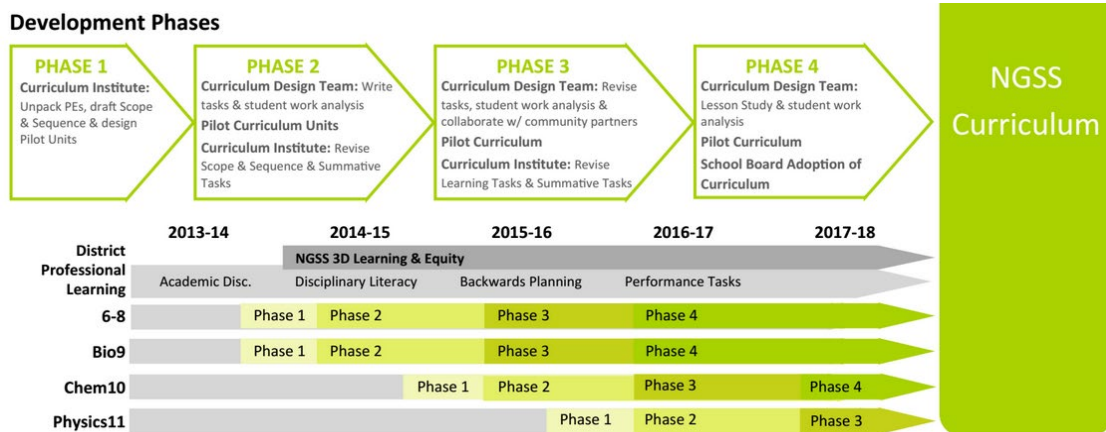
Development Phases

PHASE 1
Curriculum Institute: Unpack PEs, draft Scope & Sequence & design Pilot Units

PHASE 2
Curriculum Design Team: Write tasks & student work analysis
Pilot Curriculum Units
Curriculum Institute: Revise Scope & Sequence & Summative Tasks

PHASE 3
Curriculum Design Team: Revise tasks, student work analysis & collaborate w/ community partners
Pilot Curriculum
Curriculum Institute: Revise Learning Tasks & Summative Tasks

PHASE 4
Curriculum Design Team: Lesson Study & student work analysis
Pilot Curriculum
School Board Adoption of Curriculum

NGSS Curriculum

2013-14 2014-15 2015-16 2016-17 2017-18

District Professional Learning
NGSS 3D Learning & Equity
Academic Disc. Disciplinary Literacy Backwards Planning Performance Tasks

6-8 Phase 1 Phase 2 Phase 3 Phase 4
Bio9 Phase 1 Phase 2 Phase 3 Phase 4
Chem10 Phase 1 Phase 2 Phase 3 Phase 4
Physics11 Phase 1 Phase 2 Phase 3